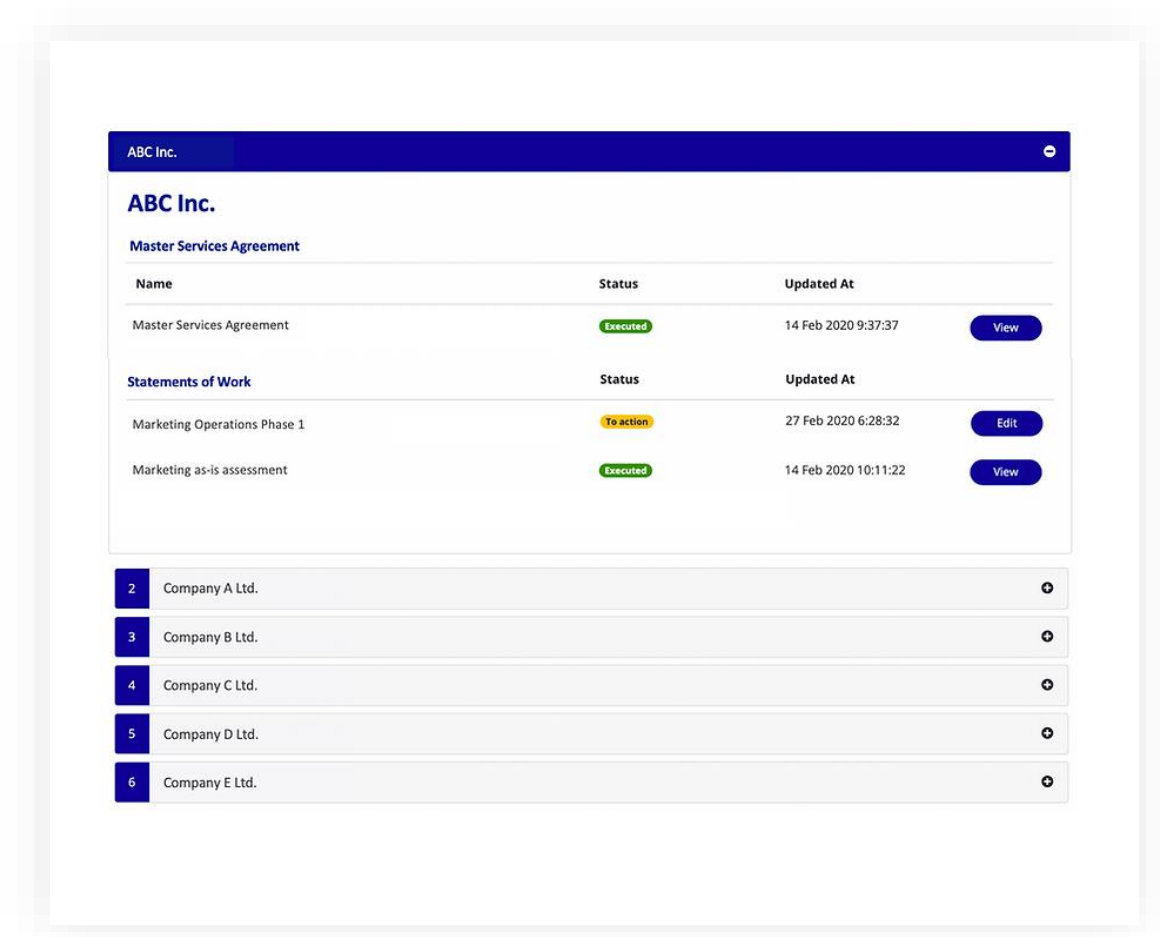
ABC Inc.

ABC Inc.

Master Services Agreement

| Name | Status | Updated At | |
|---|---|---|---|
| Master Services Agreement | Executed | 14 Feb 2020 9:37:37 | View |

| Statements of Work | Status | Updated At | |
|---|---|---|---|
| Marketing Operations Phase 1 | To action | 27 Feb 2020 6:28:32 | Edit |
| Marketing as-is assessment | Executed | 14 Feb 2020 10:11:22 | View |

2 Company A Ltd.

3 Company B Ltd.

4 Company C Ltd.

5 Company D Ltd.

6 Company E Ltd.